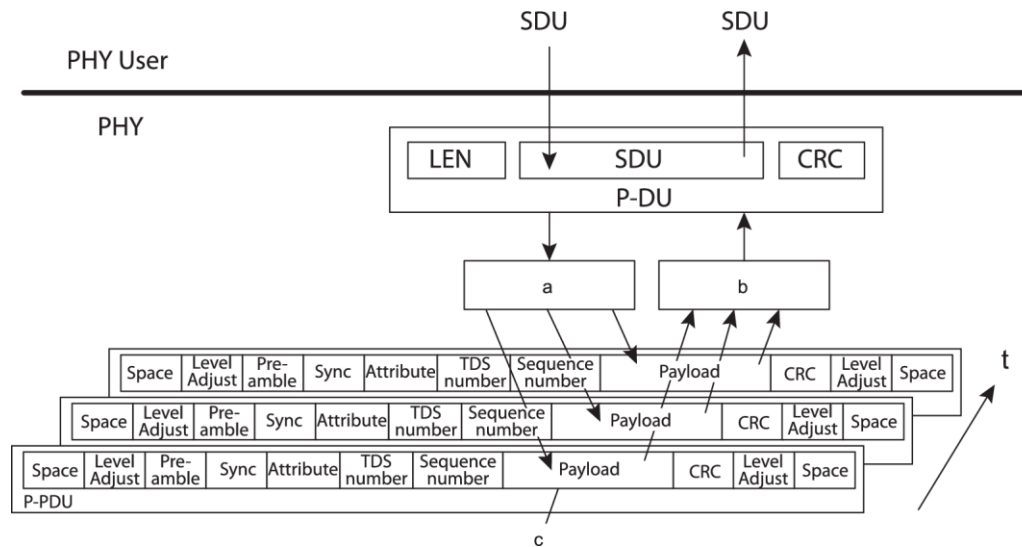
SDU
SDU
PHY User
PHY
LEN
SDU
CRC
P-DU
a
b
t

| Space | Level Adjust | Preamble | Sync | Attribute | TDS number | Sequence number | Payload | CRC | Level Adjust | Space |
|---|---|---|---|---|---|---|---|---|---|---|

| Space | Level Adjust | Preamble | Sync | Attribute | TDS number | Sequence number | Payload | CRC | Level Adjust | Space |
|---|---|---|---|---|---|---|---|---|---|---|

| Space | Level Adjust | Preamble | Sync | Attribute | TDS number | Sequence number | Payload | CRC | Level Adjust | Space |
|---|---|---|---|---|---|---|---|---|---|---|

P-PDU
c